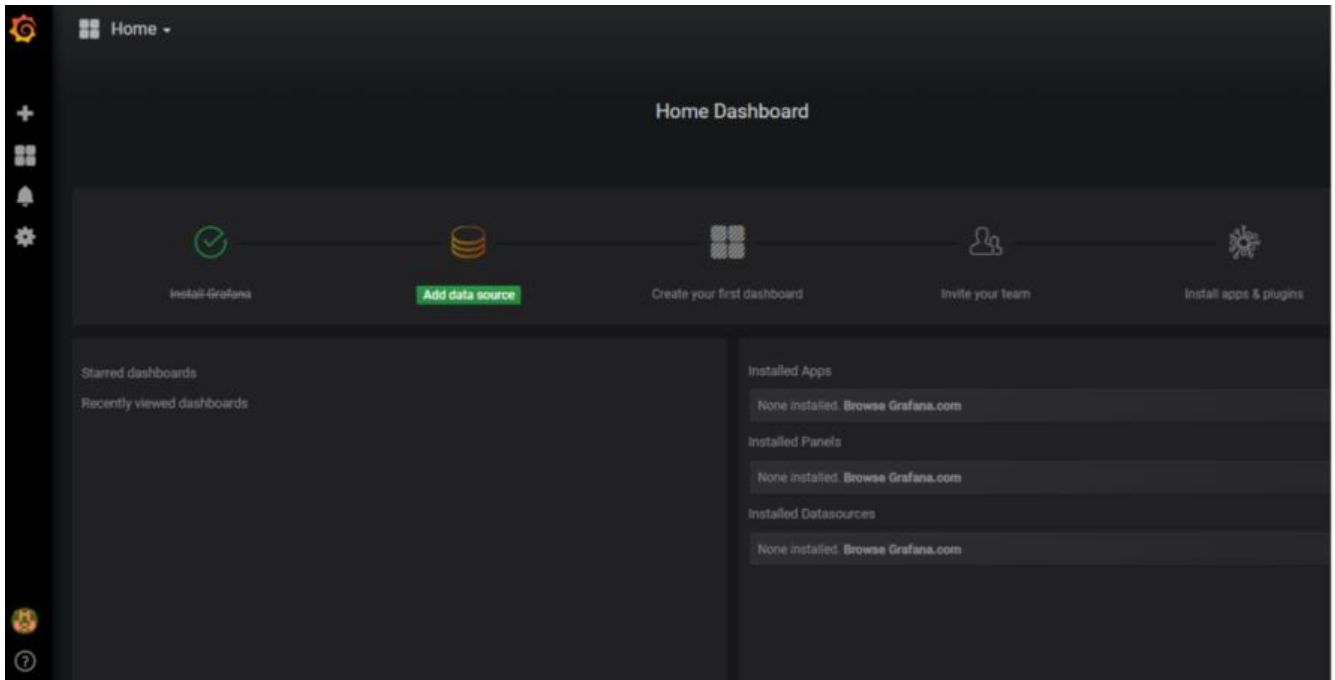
Home

Home Dashboard

Install Grafana

Add data source

Create your first dashboard

Invite your team

Install apps & plugins

Starred dashboards

Recently viewed dashboards

Installed Apps

None installed. Browse Grafana.com

Installed Panels

None installed. Browse Grafana.com

Installed Datasources

None installed. Browse Grafana.com